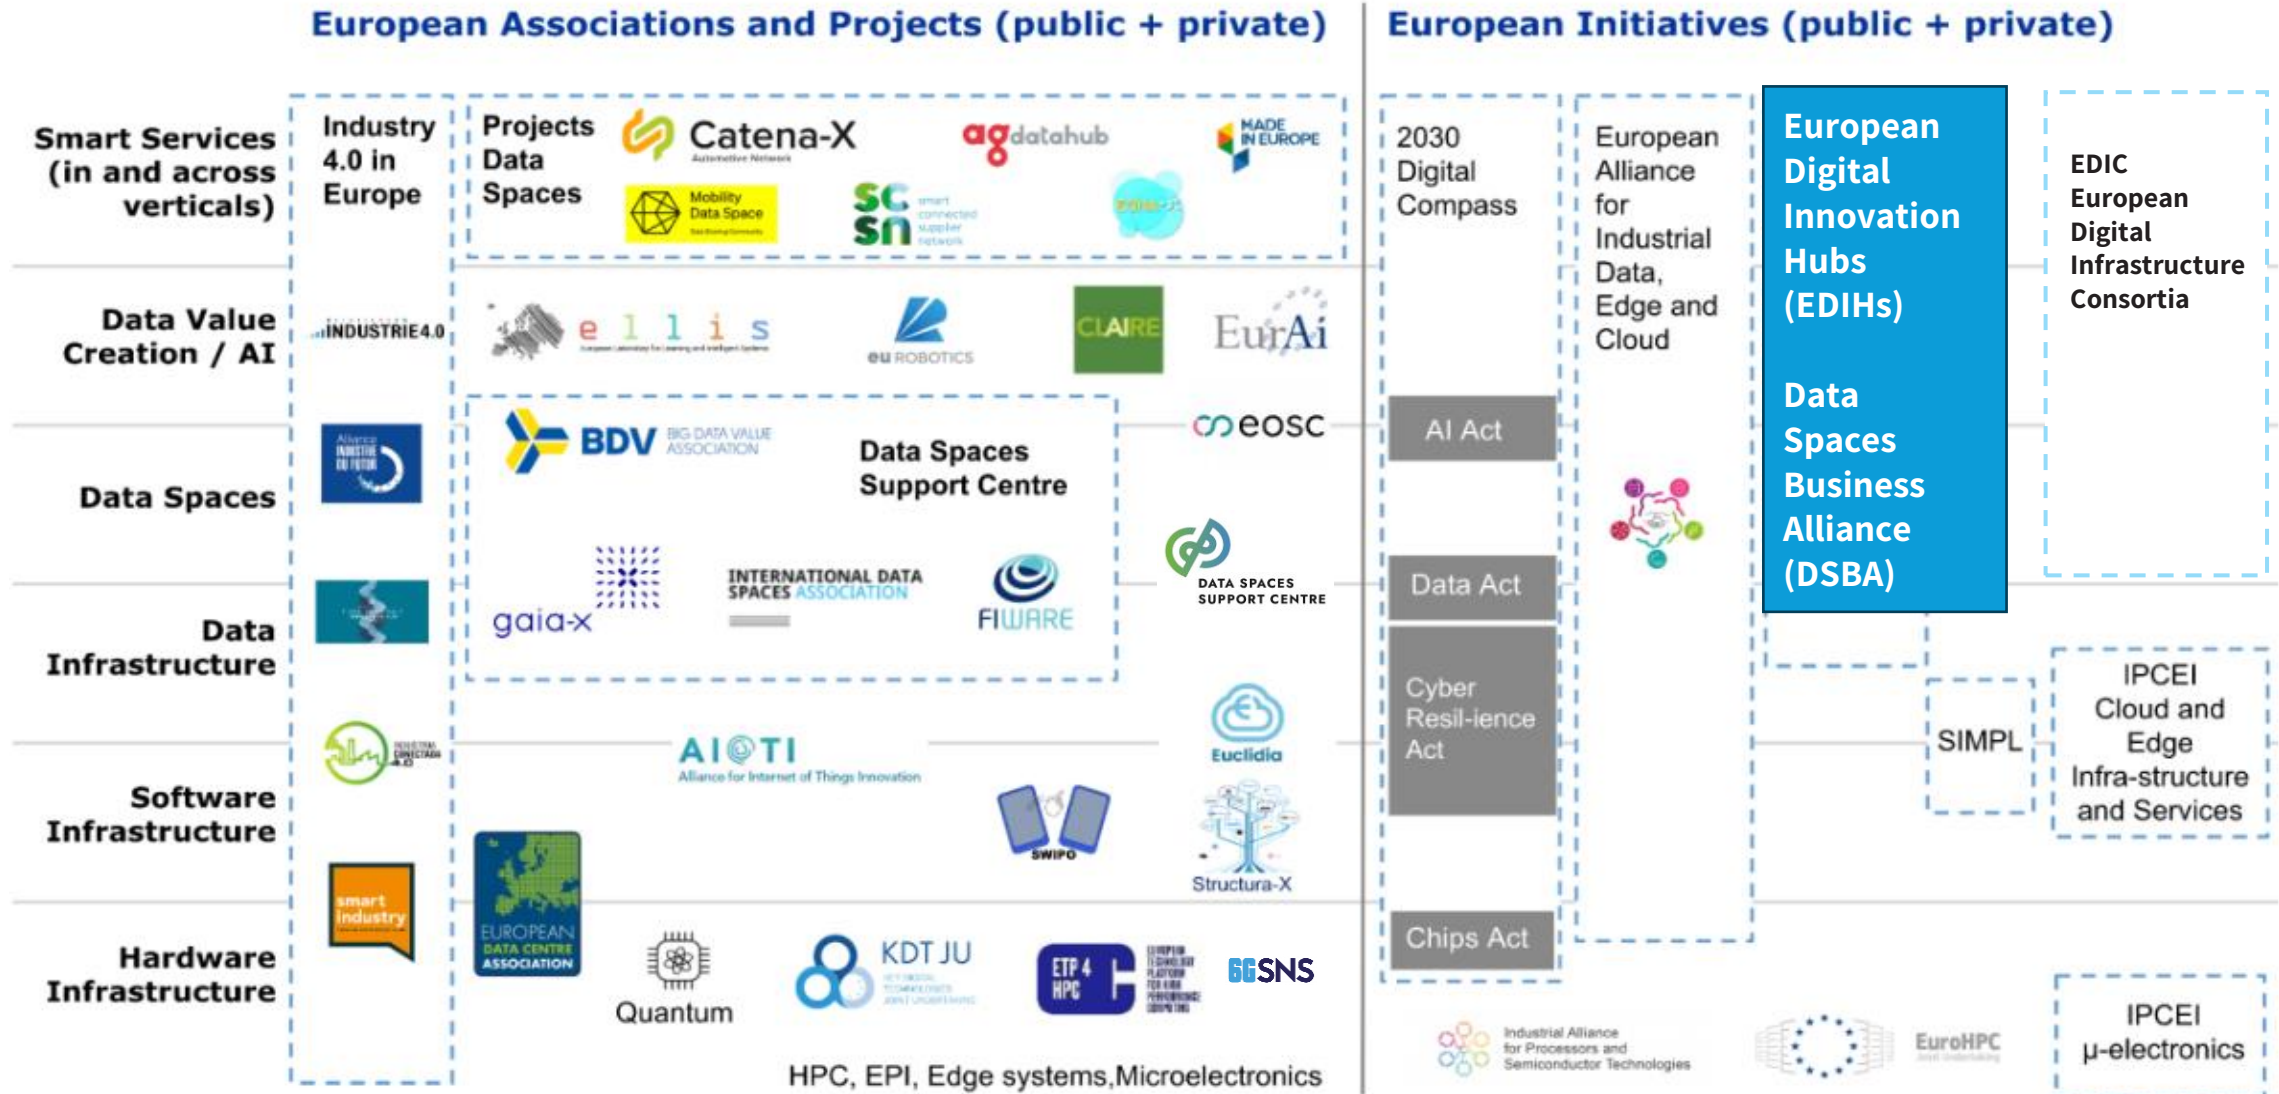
European Associations and Projects (public + private)

European Initiatives (public + private)

Smart Services (in and across verticals)

Data Value Creation / AI

Data Spaces

Data Infrastructure

Software Infrastructure

Hardware Infrastructure

Industry 4.0 in Europe

Projects Data Spaces

Catena-X
Automotive Network

agdatahub

MADE IN EUROPE

Mobility Data Space

sc sn smart connected supplier network

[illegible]

INDUSTRIE4.0

e l l i s

eu ROBOTICS

CLAIRE

EurAi

eosc

BDV BIG DATA VALUE ASSOCIATION

Data Spaces Support Centre

gaia-x

INTERNATIONAL DATA SPACES ASSOCIATION

FIWARE

DATA SPACES SUPPORT CENTRE

AIOTI
Alliance for Internet of Things Innovation

Euclidia

SWIPO

Structura-X

smart industry

EUROPEAN DATA CENTRE ASSOCIATION

Quantum

KDT JU

ETP 4 HPC

6GSNS

HPC, EPI, Edge systems,Microelectronics

2030 Digital Compass

European Alliance for Industrial Data, Edge and Cloud

European Digital Innovation Hubs (EDIHs)

Data Spaces Business Alliance (DSBA)

EDIC European Digital Infrastructure Consortia

AI Act

Data Act

Cyber Resil-ience Act

Chips Act

SIMPL

IPCEI Cloud and Edge Infra-structure and Services

Industrial Alliance for Processors and Semiconductor Technologies

EuroHPC

IPCEI µ-electronics